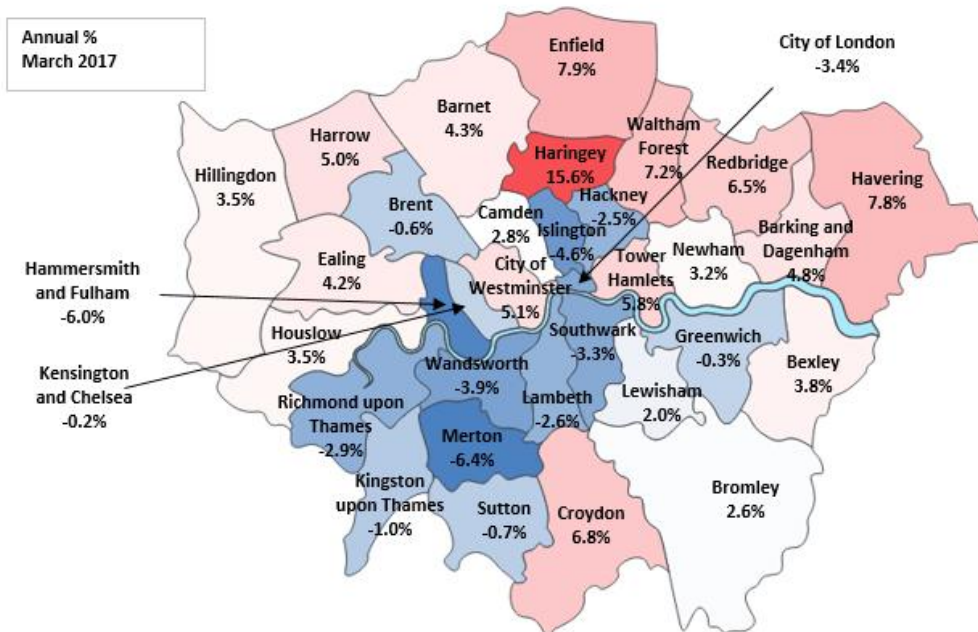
Annual %
March 2017

Enfield
7.9%

City of London
-3.4%

Barnet
4.3%

Harrow
5.0%

Waltham Forest
7.2%

Haringey
15.6%

Redbridge
6.5%

Havering
7.8%

Hillingdon
3.5%

Brent
-0.6%

Hackney
-2.5%

Camden
2.8%

Islington
-4.6%

Barking and Dagenham
4.8%

Ealing
4.2%

Tower Hamlets
5.8%

Newham
3.2%

Hammersmith and Fulham
-6.0%

City of Westminster
5.1%

Southwark
-3.3%

Greenwich
-0.3%

Houslow
3.5%

Kensington and Chelsea
-0.2%

Wandsworth
-3.9%

Bexley
3.8%

Lewisham
2.0%

Richmond upon Thames
-2.9%

Lambeth
-2.6%

Merton
-6.4%

Kingston upon Thames
-1.0%

Sutton
-0.7%

Croydon
6.8%

Bromley
2.6%